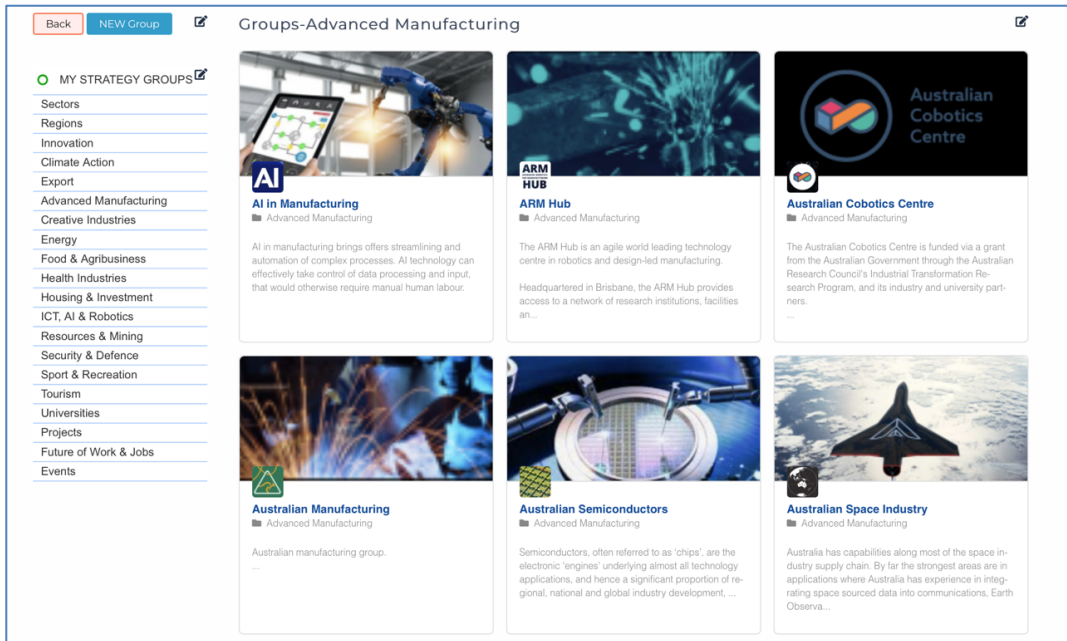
Back NEW Group

Groups-Advanced Manufacturing

MY STRATEGY GROUPS

Sectors
Regions
Innovation
Climate Action
Export
Advanced Manufacturing
Creative Industries
Energy
Food & Agribusiness
Health Industries
Housing & Investment
ICT, AI & Robotics
Resources & Mining
Security & Defence
Sport & Recreation
Tourism
Universities
Projects
Future of Work & Jobs
Events

AI

AI in Manufacturing
Advanced Manufacturing
AI in manufacturing brings offers streamlining and automation of complex processes. AI technology can effectively take control of data processing and input, that would otherwise require manual human labour.

ARM HUB

ARM Hub
Advanced Manufacturing
The ARM Hub is an agile world leading technology centre in robotics and design-led manufacturing.

Headquartered in Brisbane, the ARM Hub provides access to a network of research institutions, facilities an...

Australian Cobotics Centre

Australian Cobotics Centre
Advanced Manufacturing
The Australian Cobotics Centre is funded via a grant from the Australian Government through the Australian Research Council's Industrial Transformation Research Program, and its industry and university partners.
...

Australian Manufacturing
Advanced Manufacturing
Australian manufacturing group.
...

Australian Semiconductors
Advanced Manufacturing
Semiconductors, often referred to as 'chips', are the electronic 'engines' underlying almost all technology applications, and hence a significant proportion of regional, national and global industry development, ...

Australian Space Industry
Advanced Manufacturing
Australia has capabilities along most of the space industry supply chain. By far the strongest areas are in applications where Australia has experience in integrating space sourced data into communications, Earth Observa...